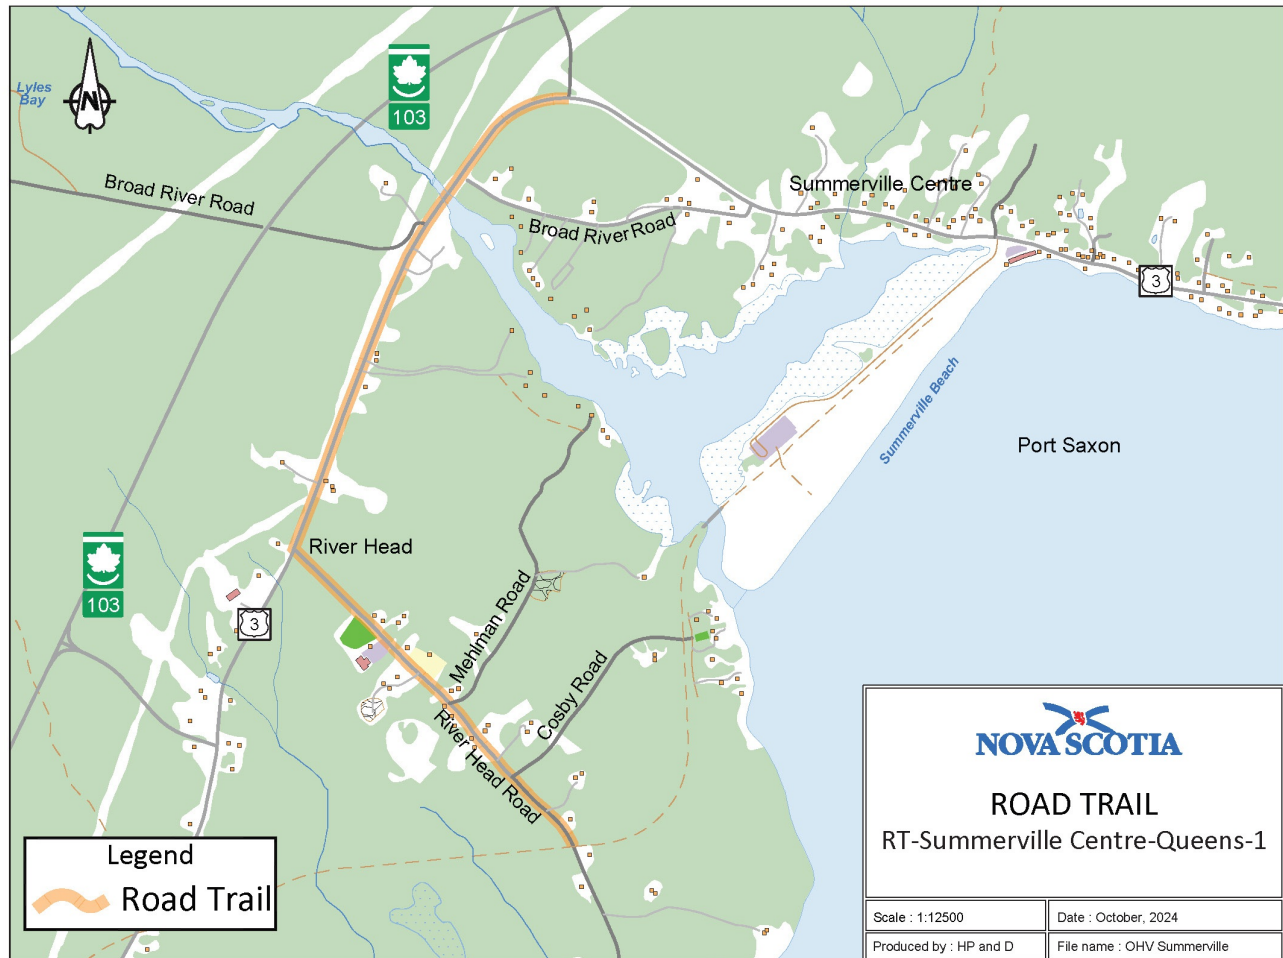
Lyles Bay

N

103

Broad River Road

Broad River Road

Summerville Centre

3

Summerville Beach

Port Saxon

River Head

103

3

Mehlman Road

Cosby Road

River Head Road

Legend

Road Trail

NOVA SCOTIA

ROAD TRAIL

RT-Summerville Centre-Queens-1

| Scale : 1:12500 | Date : October, 2024 |
|---|---|
| Produced by : HP and D | File name : OHV Summerville |